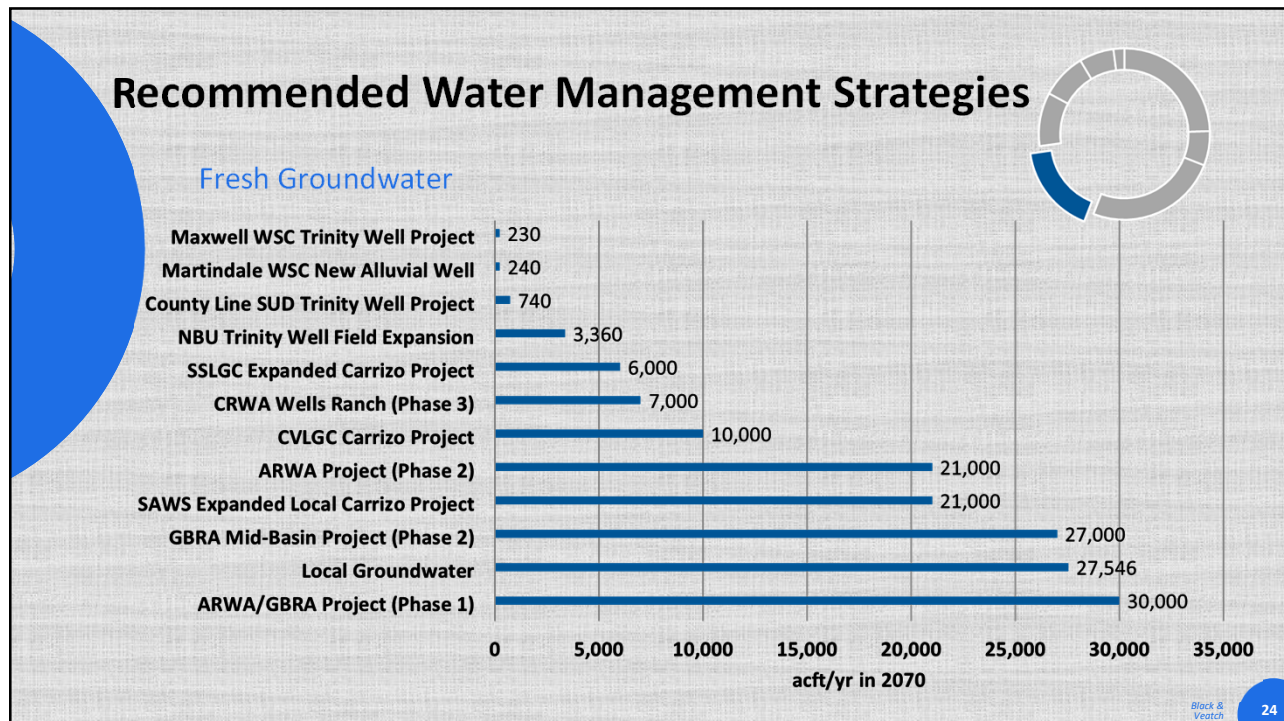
Recommended Water Management Strategies

Fresh Groundwater

Maxwell WSC Trinity Well Project 230
Martindale WSC New Alluvial Well 240
County Line SUD Trinity Well Project 740
NBU Trinity Well Field Expansion 3,360
SSLGC Expanded Carrizo Project 6,000
CRWA Wells Ranch (Phase 3) 7,000
CVLGC Carrizo Project 10,000
ARWA Project (Phase 2) 21,000
SAWS Expanded Local Carrizo Project 21,000
GBRA Mid-Basin Project (Phase 2) 27,000
Local Groundwater 27,546
ARWA/GBRA Project (Phase 1) 30,000

0 5,000 10,000 15,000 20,000 25,000 30,000 35,000

acft/yr in 2070

Black & Veatch

24